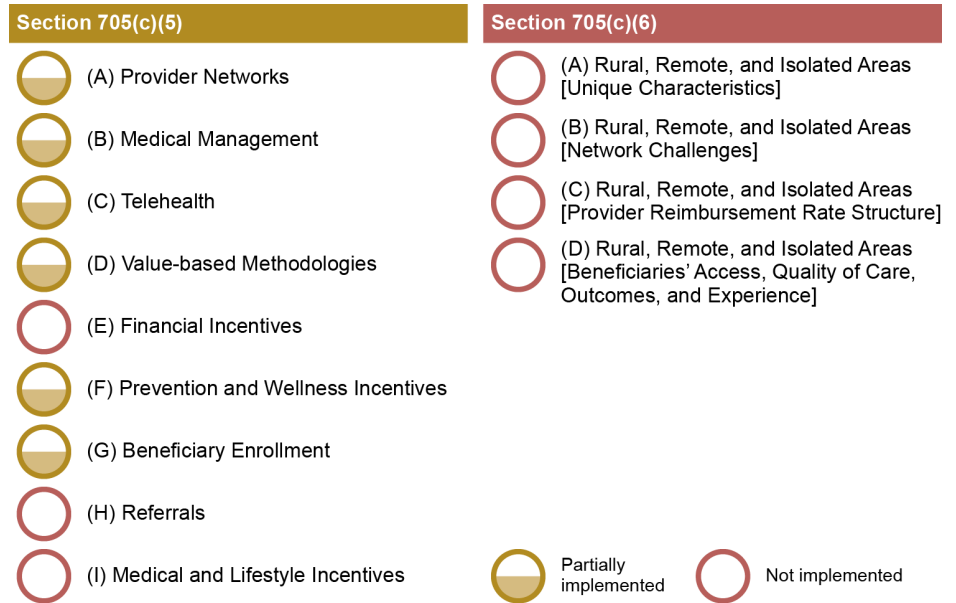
Section 705(c)(5)

(A) Provider Networks

(B) Medical Management

(C) Telehealth

(D) Value-based Methodologies

(E) Financial Incentives

(F) Prevention and Wellness Incentives

(G) Beneficiary Enrollment

(H) Referrals

(I) Medical and Lifestyle Incentives

Section 705(c)(6)

(A) Rural, Remote, and Isolated Areas [Unique Characteristics]

(B) Rural, Remote, and Isolated Areas [Network Challenges]

(C) Rural, Remote, and Isolated Areas [Provider Reimbursement Rate Structure]

(D) Rural, Remote, and Isolated Areas [Beneficiaries' Access, Quality of Care, Outcomes, and Experience]

Partially implemented

Not implemented